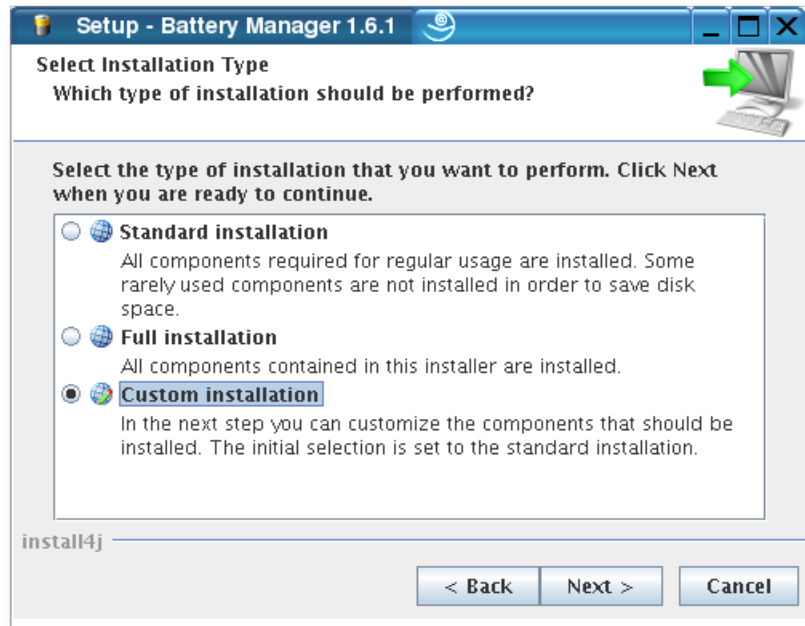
Setup - Battery Manager 1.6.1

Select Installation Type

Which type of installation should be performed?

Select the type of installation that you want to perform. Click Next when you are ready to continue.

Standard installation

All components required for regular usage are installed. Some rarely used components are not installed in order to save disk space.

Full installation

All components contained in this installer are installed.

Custom installation

In the next step you can customize the components that should be installed. The initial selection is set to the standard installation.

install4j

< Back

Next >

Cancel